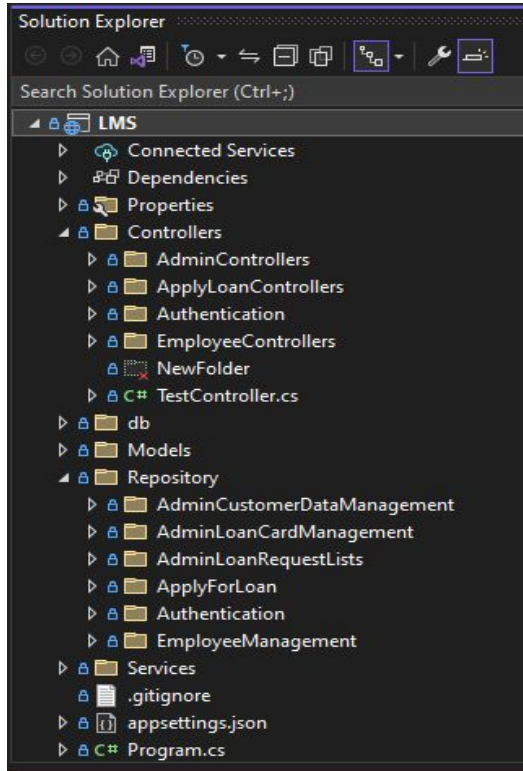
Solution Explorer

Search Solution Explorer (Ctrl+;)

LMS
Connected Services
Dependencies
Properties
Controllers
AdminControllers
ApplyLoanControllers
Authentication
EmployeeControllers
NewFolder
C# TestController.cs
db
Models
Repository
AdminCustomerDataManagement
AdminLoanCardManagement
AdminLoanRequestLists
ApplyForLoan
Authentication
EmployeeManagement
Services
.gitignore
appsettings.json
C# Program.cs